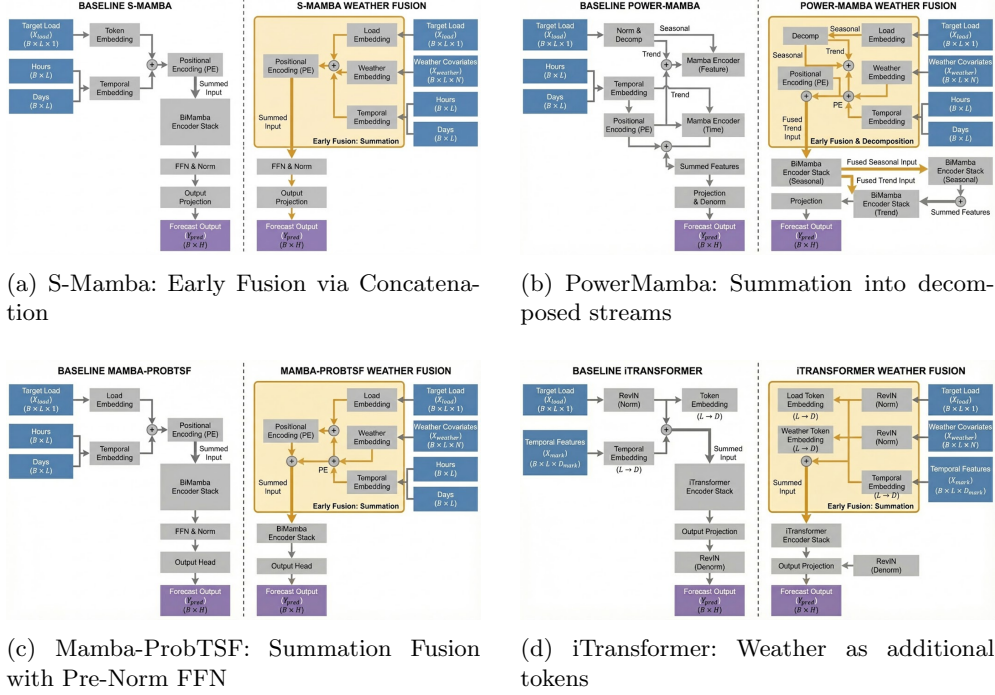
BASELINE S-MAMBA

Target Load ($X_{load}$) ($B \times L \times 1$)

Token Embedding

Hours ($B \times L$)

Days ($B \times L$)

Temporal Embedding

Positional Encoding (PE)

Summed Input

BiMamba Encoder Stack

FFN & Norm

Output Projection

Forecast Output ($Y_{pred}$) ($B \times H$)

S-MAMBA WEATHER FUSION

Load Embedding

Target Load ($X_{load}$) ($B \times L \times 1$)

Positional Encoding (PE)

Weather Embedding

Weather Covariates ($X_{weather}$) ($B \times L \times N$)

Summed Input

Temporal Embedding

Hours ($B \times L$)

Days ($B \times L$)

Early Fusion: Summation

FFN & Norm

Output Projection

Forecast Output ($Y_{pred}$) ($B \times H$)

(a) S-Mamba: Early Fusion via Concatenation

BASELINE POWER-MAMBA

Target Load ($X_{load}$) ($B \times L \times 1$)

Norm & Decomp

Seasonal

Trend

Mamba Encoder (Feature)

Hours ($B \times L$)

Days ($B \times L$)

Temporal Embedding

Trend

Positional Encoding (PE)

Mamba Encoder (Time)

Summed Features

Projection & Denorm

Forecast Output ($Y_{pred}$) ($B \times H$)

POWER-MAMBA WEATHER FUSION

Decomp

Seasonal

Trend

Load Embedding

Target Load ($X_{load}$) ($B \times L \times 1$)

Seasonal

Positional Encoding (PE)

Weather Embedding

Weather Covariates ($X_{weather}$) ($B \times L \times N$)

PE

Fused Trend Input

Temporal Embedding

Hours ($B \times L$)

Days ($B \times L$)

Early Fusion & Decomposition

BiMamba Encoder Stack (Seasonal)

Fused Seasonal Input

BiMamba Encoder Stack (Seasonal)

Fused Trend Input

BiMamba Encoder Stack (Trend)

Projection

Summed Features

Forecast Output ($Y_{pred}$) ($B \times H$)

(b) PowerMamba: Summation into decomposed streams

BASELINE MAMBA-PROBTSF

Target Load ($X_{load}$) ($B \times L \times 1$)

Load Embedding

Hours ($B \times L$)

Days ($B \times L$)

Temporal Embedding

Positional Encoding (PE)

Summed Input

BiMamba Encoder Stack

FFN & Norm

Output Head

Forecast Output ($Y_{pred}$) ($B \times H$)

MAMBA-PROBTSF WEATHER FUSION

Load Embedding

Target Load ($X_{load}$) ($B \times L \times 1$)

Positional Encoding (PE)

Weather Embedding

Weather Covariates ($X_{weather}$) ($B \times L \times N$)

PE

Summed Input

Temporal Embedding

Hours ($B \times L$)

Days ($B \times L$)

Early Fusion: Summation

BiMamba Encoder Stack

Output Head

Forecast Output ($Y_{pred}$) ($B \times H$)

(c) Mamba-ProbTSF: Summation Fusion with Pre-Norm FFN

BASELINE iTRANSFORMER

Target Load ($X_{load}$) ($B \times L \times 1$)

RevIN (Norm)

Token Embedding ($L \to D$)

Temporal Features ($X_{mark}$) ($B \times L \times D_{mark}$)

Temporal Embedding ($L \to D$)

Summed Input

iTransformer Encoder Stack

Output Projection

RevIN (Denorm)

Forecast Output ($Y_{pred}$) ($B \times H$)

iTRANSFORMER WEATHER FUSION

Load Token Embedding ($L \to D$)

RevIN (Norm)

Target Load ($X_{load}$) ($B \times L \times 1$)

Weather Token Embedding ($L \to D$)

RevIN (Norm)

Weather Covariates ($X_{weather}$) ($B \times L \times N$)

Summed Input

Temporal Embedding ($L \to D$)

Temporal Features ($X_{mark}$) ($B \times L \times D_{mark}$)

Early Fusion: Summation

iTransformer Encoder Stack

Output Projection

RevIN (Denorm)

Forecast Output ($Y_{pred}$) ($B \times H$)

(d) iTransformer: Weather as additional tokens